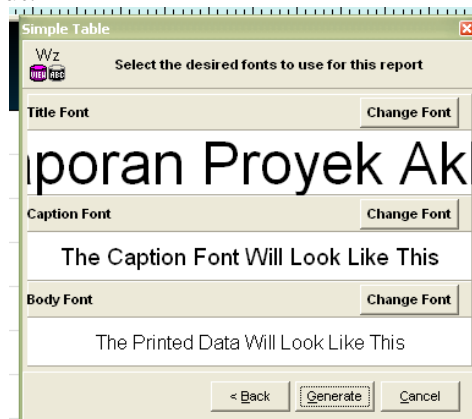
Simple Table

Wz VIEW ABC

Select the desired fonts to use for this report

Title Font

Change Font

poran Proyek Ak

Caption Font

Change Font

The Caption Font Will Look Like This

Body Font

Change Font

The Printed Data Will Look Like This

< Back

Generate

Cancel